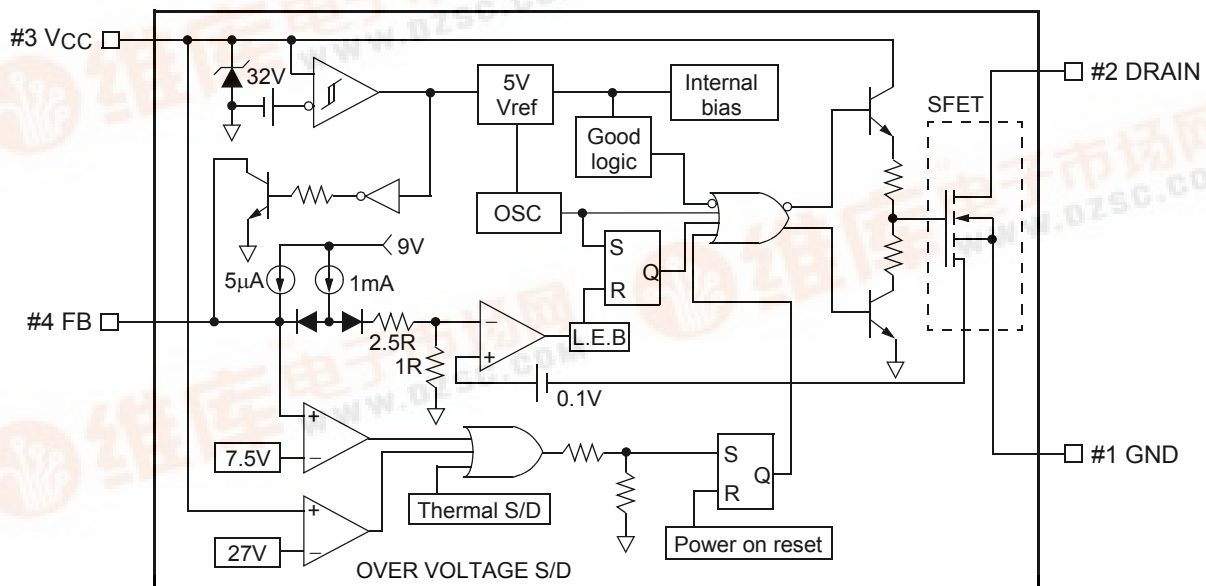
#3 $V_{CC}$

32V

5V Vref

Internal bias

Good logic

#2 DRAIN

SFET

OSC

S

R

Q

9V

$5\mu A$

1mA

#4 FB

2.5R

1R

−

+

L.E.B

0.1V

+

−

7.5V

Thermal S/D

S

R

Q

#1 GND

+

−

27V

Power on reset

OVER VOLTAGE S/D

www.dzsc.com